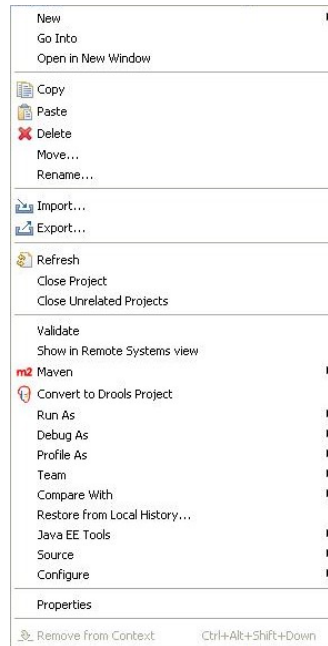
New
Go Into
Open in New Window

Copy
Paste
Delete
Move...
Rename...

Import...
Export...

Refresh
Close Project
Close Unrelated Projects

Validate
Show in Remote Systems view
m2 Maven
Convert to Drools Project
Run As
Debug As
Profile As
Team
Compare With
Restore from Local History...
Java EE Tools
Source
Configure

Properties

Remove from Context Ctrl+Alt+Shift+Down